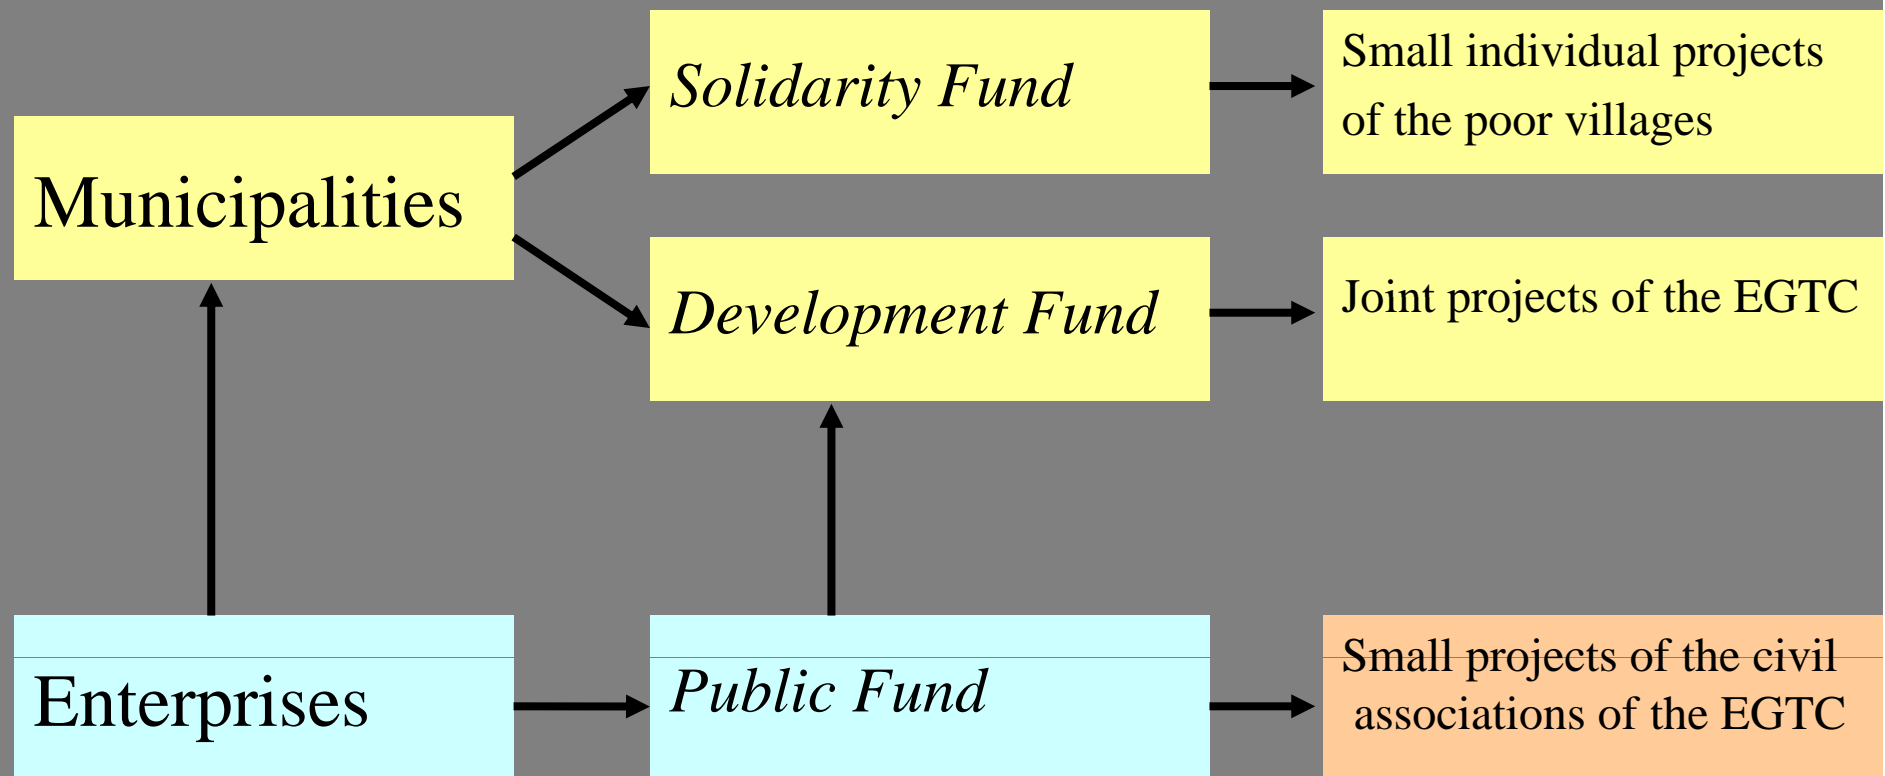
Municipalities

Solidarity Fund

Small individual projects of the poor villages

Development Fund

Joint projects of the EGTC

Enterprises

Public Fund

Small projects of the civil associations of the EGTC